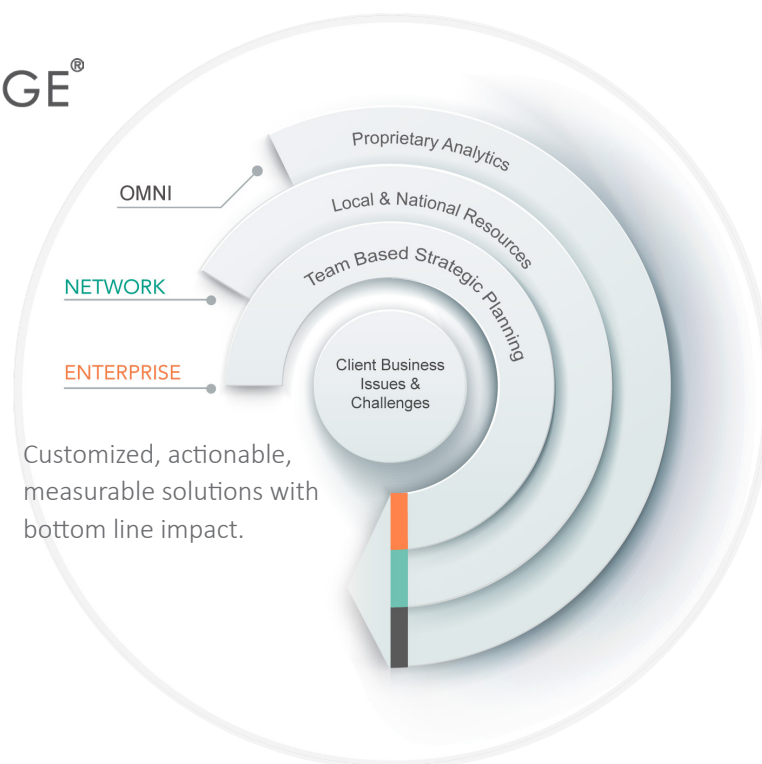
GE®

Proprietary Analytics

OMNI

Local & National Resources

NETWORK

Team Based Strategic Planning

ENTERPRISE

Client Business Issues & Challenges

Customized, actionable, measurable solutions with bottom line impact.